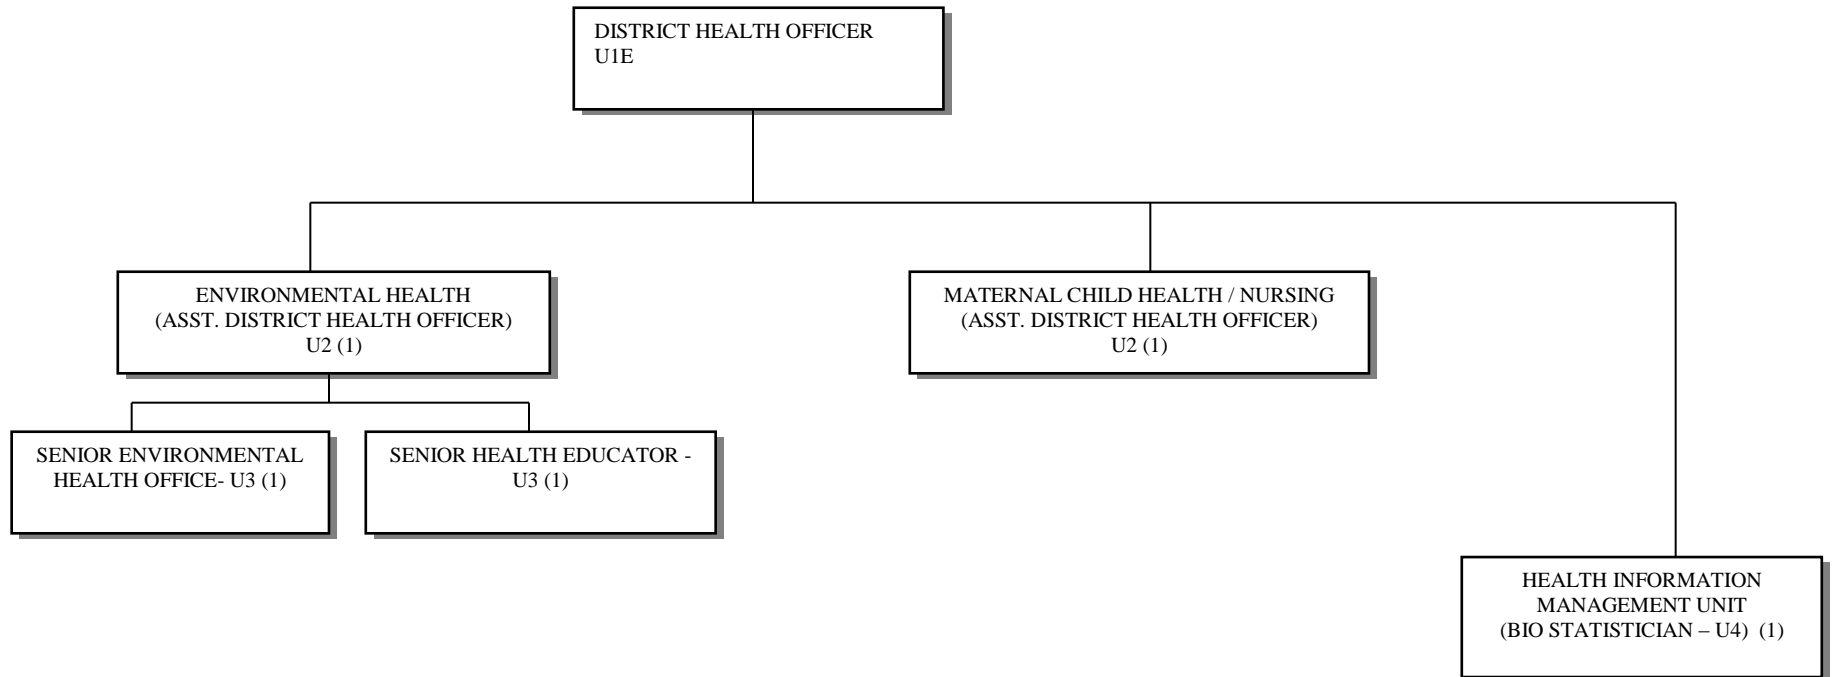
DISTRICT HEALTH OFFICER
U1E

ENVIRONMENTAL HEALTH
(ASST. DISTRICT HEALTH OFFICER)
U2 (1)

MATERNAL CHILD HEALTH / NURSING
(ASST. DISTRICT HEALTH OFFICER)
U2 (1)

SENIOR ENVIRONMENTAL HEALTH OFFICE- U3 (1)

SENIOR HEALTH EDUCATOR - U3 (1)

HEALTH INFORMATION MANAGEMENT UNIT
(BIO STATISTICIAN – U4) (1)